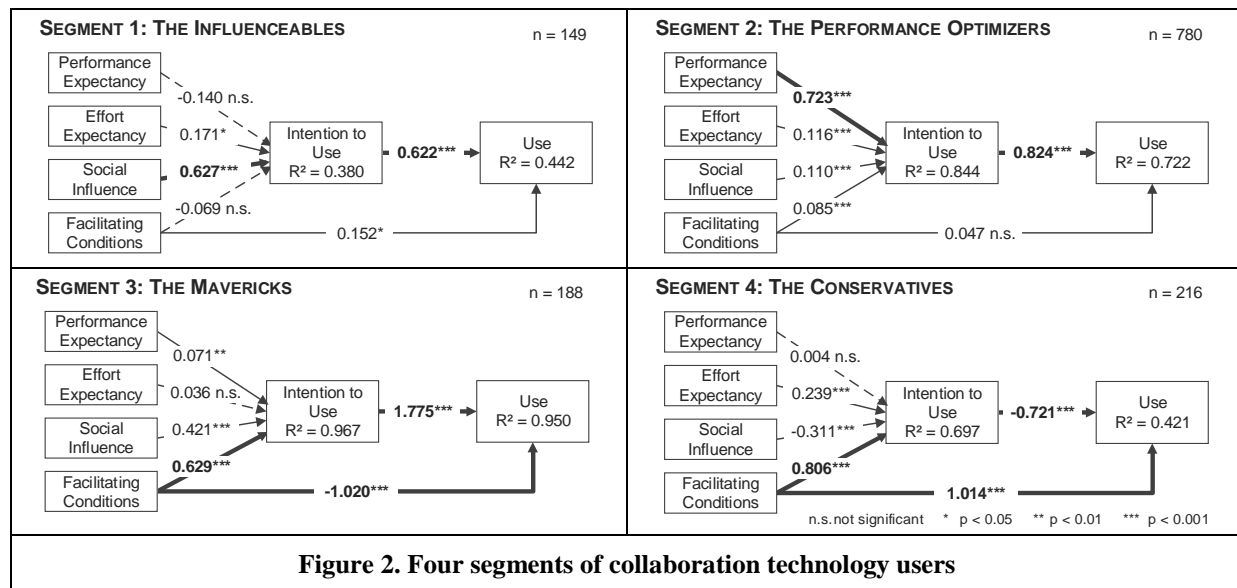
SEGMENT 1: THE INFLUENCEABLES

n = 149

Performance Expectancy

-0.140 n.s.

Effort Expectancy

0.171*

Social Influence

0.627***

Facilitating Conditions

-0.069 n.s.

Intention to Use
R² = 0.380

0.622***

Use
R² = 0.442

0.152*

SEGMENT 2: THE PERFORMANCE OPTIMIZERS

n = 780

Performance Expectancy

0.723***

Effort Expectancy

0.116***

Social Influence

0.110***

Facilitating Conditions

0.085***

Intention to Use
R² = 0.844

0.824***

Use
R² = 0.722

0.047 n.s.

SEGMENT 3: THE MAVERICKS

n = 188

Performance Expectancy

0.071**

Effort Expectancy

0.036 n.s.

Social Influence

0.421***

Facilitating Conditions

0.629***

Intention to Use
R² = 0.967

1.775***

Use
R² = 0.950

-1.020***

SEGMENT 4: THE CONSERVATIVES

n = 216

Performance Expectancy

0.004 n.s.

Effort Expectancy

0.239***

Social Influence

-0.311***

Facilitating Conditions

0.806***

Intention to Use
R² = 0.697

-0.721***

Use
R² = 0.421

1.014***

n.s. not significant * p < 0.05 ** p < 0.01 *** p < 0.001

Figure 2. Four segments of collaboration technology users